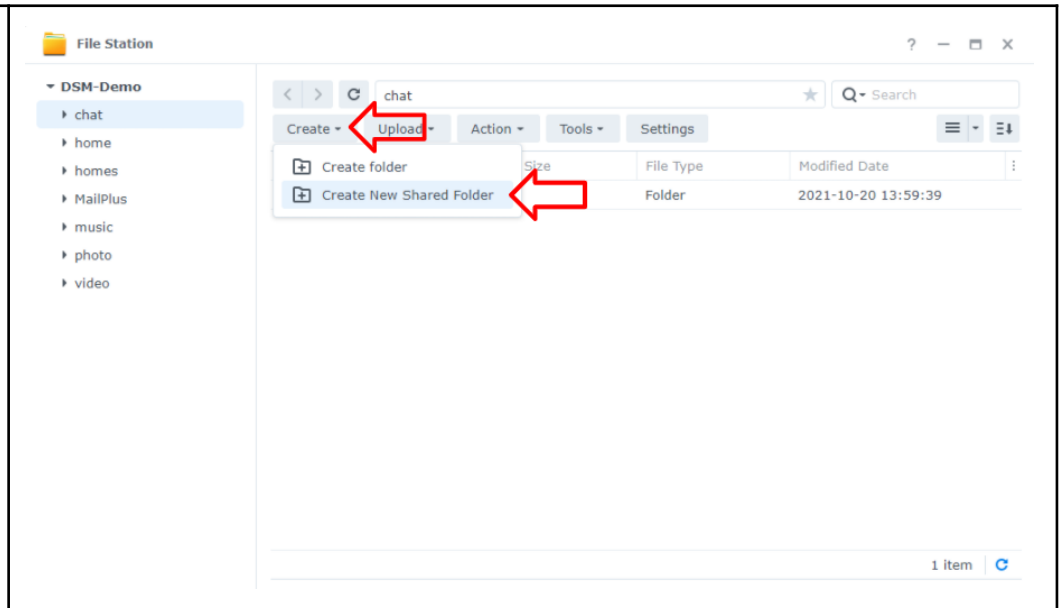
File Station

? — ☐ ✕

DSM-Demo
chat
home
homes
MailPlus
music
photo
video

chat

Search

Create
Upload
Action
Tools
Settings

Create folder
Create New Shared Folder

Size
File Type
Modified Date

Folder
2021-10-20 13:59:39

1 item